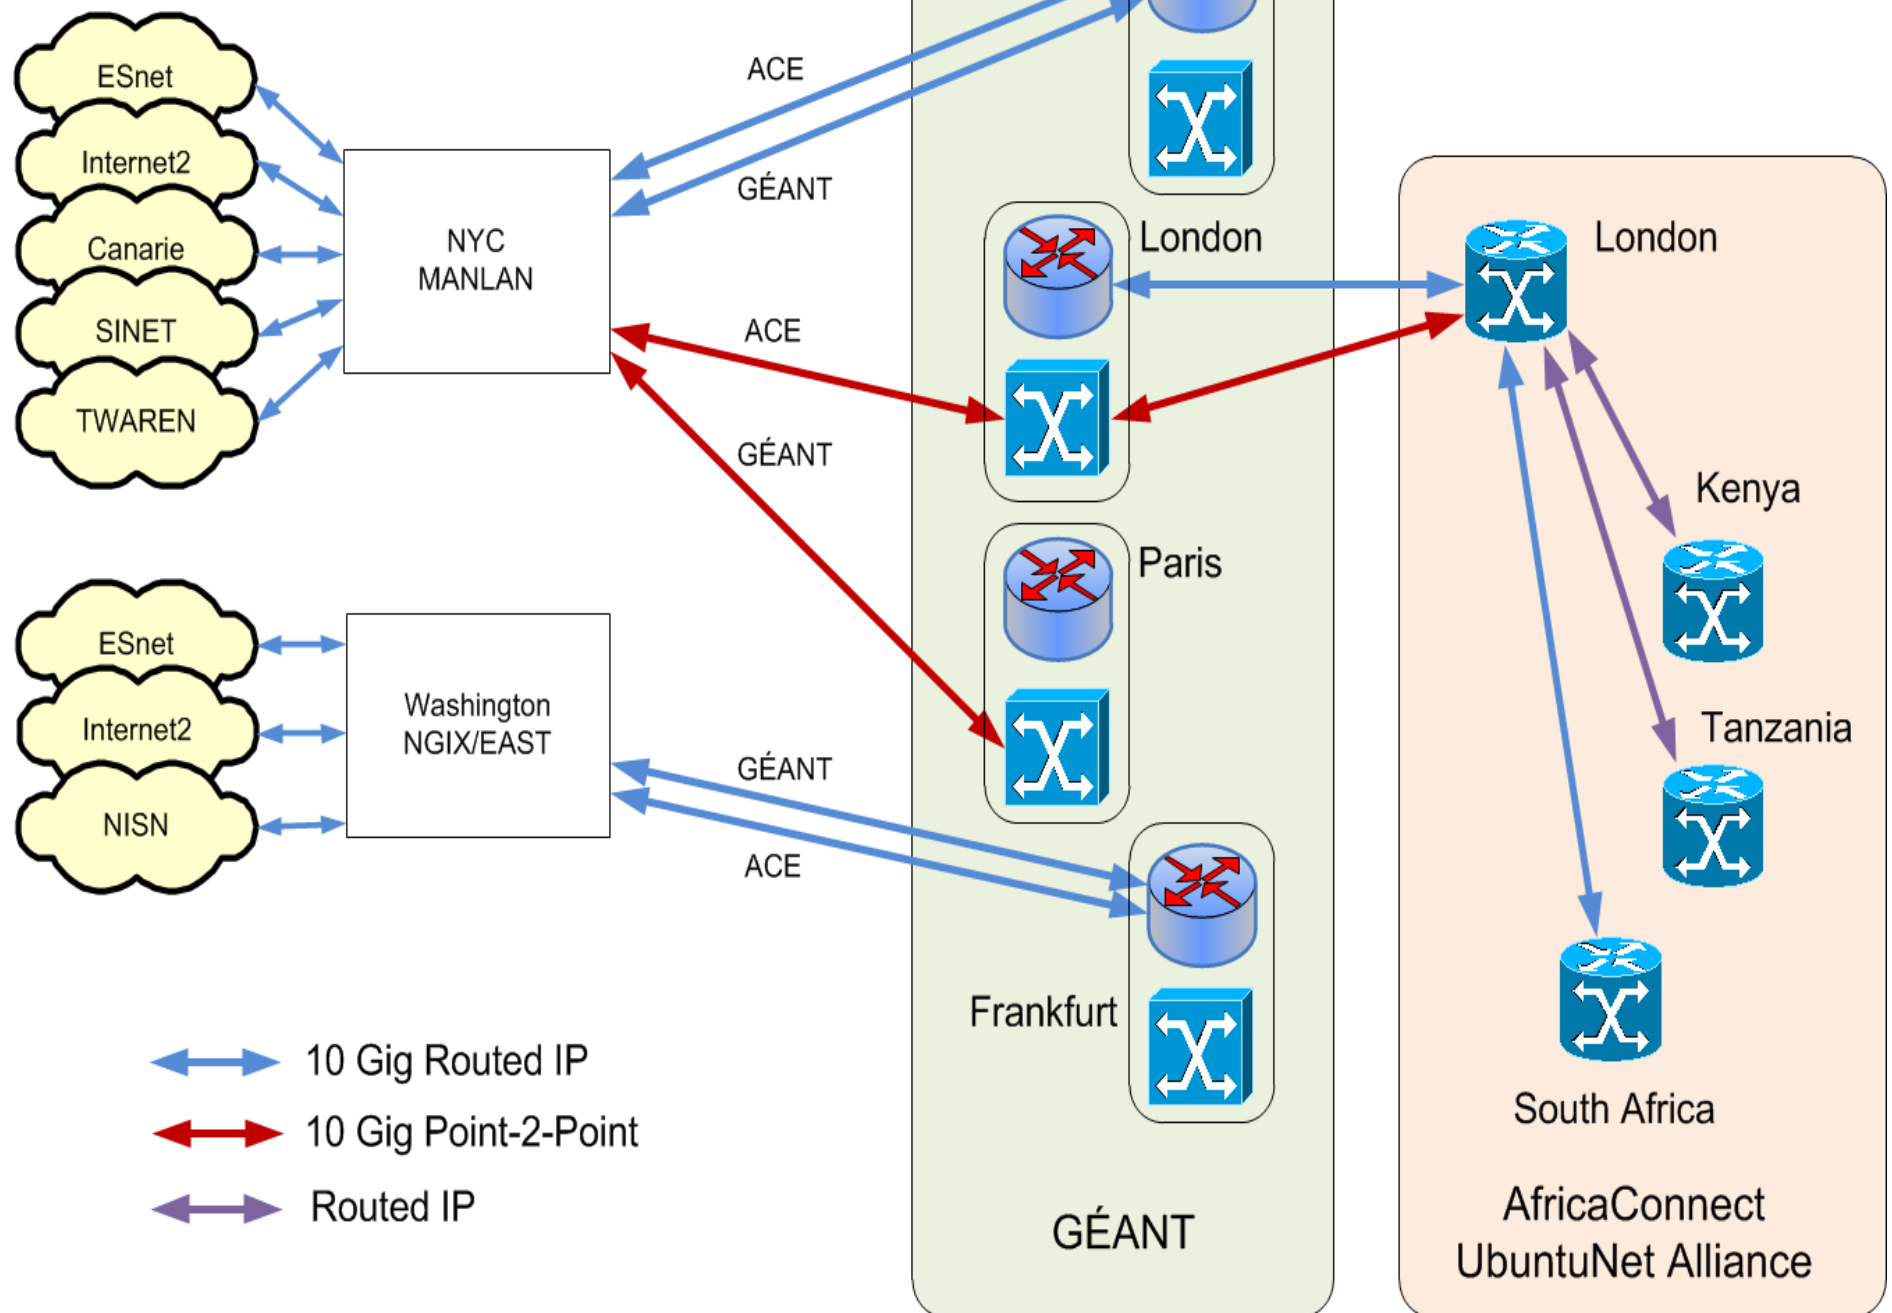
ESnet
Internet2
Canarie
SINET
TWAREN

NYC
MANLAN

ACE
GÉANT
ACE
GÉANT

London
Paris
Frankfurt

London
Kenya
Tanzania
South Africa

ESnet
Internet2
NISN

Washington
NGIX/EAST

GÉANT
ACE

10 Gig Routed IP
10 Gig Point-2-Point
Routed IP

GÉANT

AfricaConnect
UbuntuNet Alliance